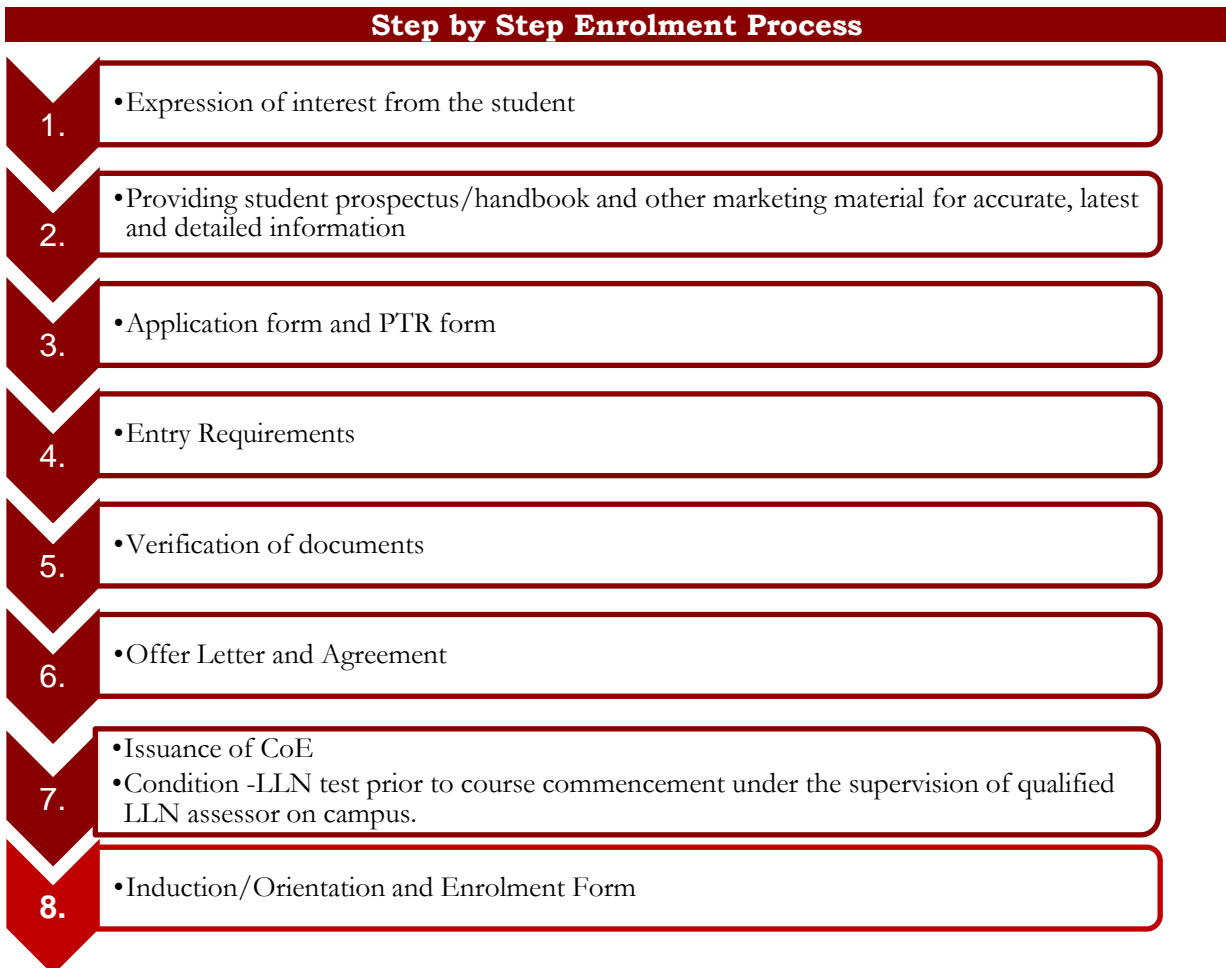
**Step by Step Enrolment Process**

1. •Expression of interest from the student

2. •Providing student prospectus/handbook and other marketing material for accurate, latest and detailed information

3. •Application form and PTR form

4. •Entry Requirements

5. •Verification of documents

6. •Offer Letter and Agreement

7. •Issuance of CoE
•Condition -LLN test prior to course commencement under the supervision of qualified LLN assessor on campus.

8. •Induction/Orientation and Enrolment Form